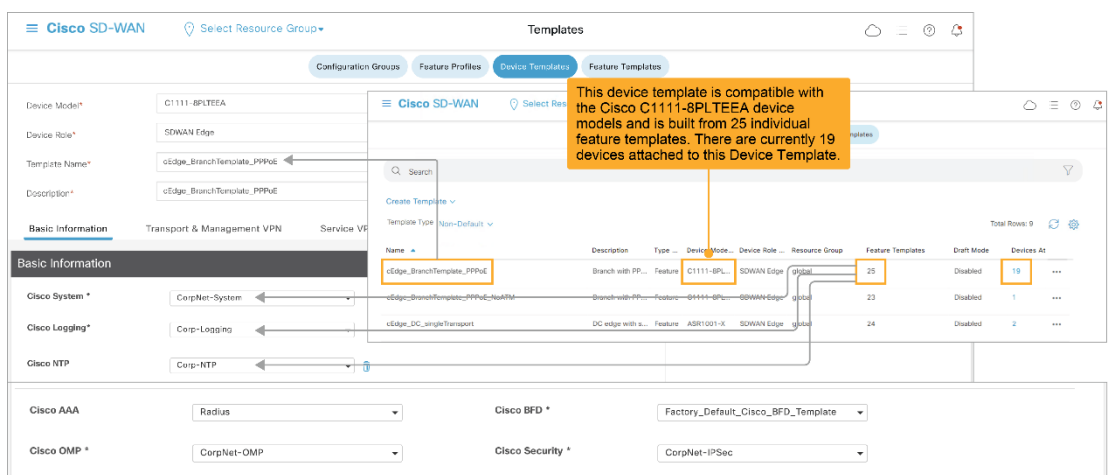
Cisco SD-WAN
Select Resource Group
Templates

Configuration Groups
Feature Profiles
Device Templates
Feature Templates

Device Model* C1111-8PLTEEA
Device Role* SDWAN Edge
Template Name* cEdge_BranchTemplate_PPPoE
Description* cEdge_BranchTemplate_PPPoE

Basic Information
Transport & Management VPN
Service VP

Basic Information

Cisco System * CorpNet-System
Cisco Logging* Corp-Logging
Cisco NTP Corp-NTP

Cisco SD-WAN
Select Res

This device template is compatible with the Cisco C1111-8PLTEEA device models and is built from 25 individual feature templates. There are currently 19 devices attached to this Device Template.

mplates

Search

Create Template
Template Type Non-Default
Total Rows: 9

| Name | Description | Type | Device Mode... | Device Role | Resource Group | Feature Templates | Draft Mode | Devices At |
|---|---|---|---|---|---|---|---|---|
| cEdge_BranchTemplate_PPPoE | Branch with PP... | Feature | C1111-8PL... | SDWAN Edge | global | 25 | Disabled | 19 |
| cEdge_BranchTemplate_PPPoE_NoATM | Branch with PP... | Feature | C1111-8PL... | SDWAN Edge | global | 23 | Disabled | 1 |
| cEdge_DC_singleTransport | DC edge with s... | Feature | ASR1001-X | SDWAN Edge | global | 24 | Disabled | 2 |

Cisco AAA Radius
Cisco BFD * Factory_Default_Cisco_BFD_Template
Cisco OMP * CorpNet-OMP
Cisco Security * CorpNet-IPSec